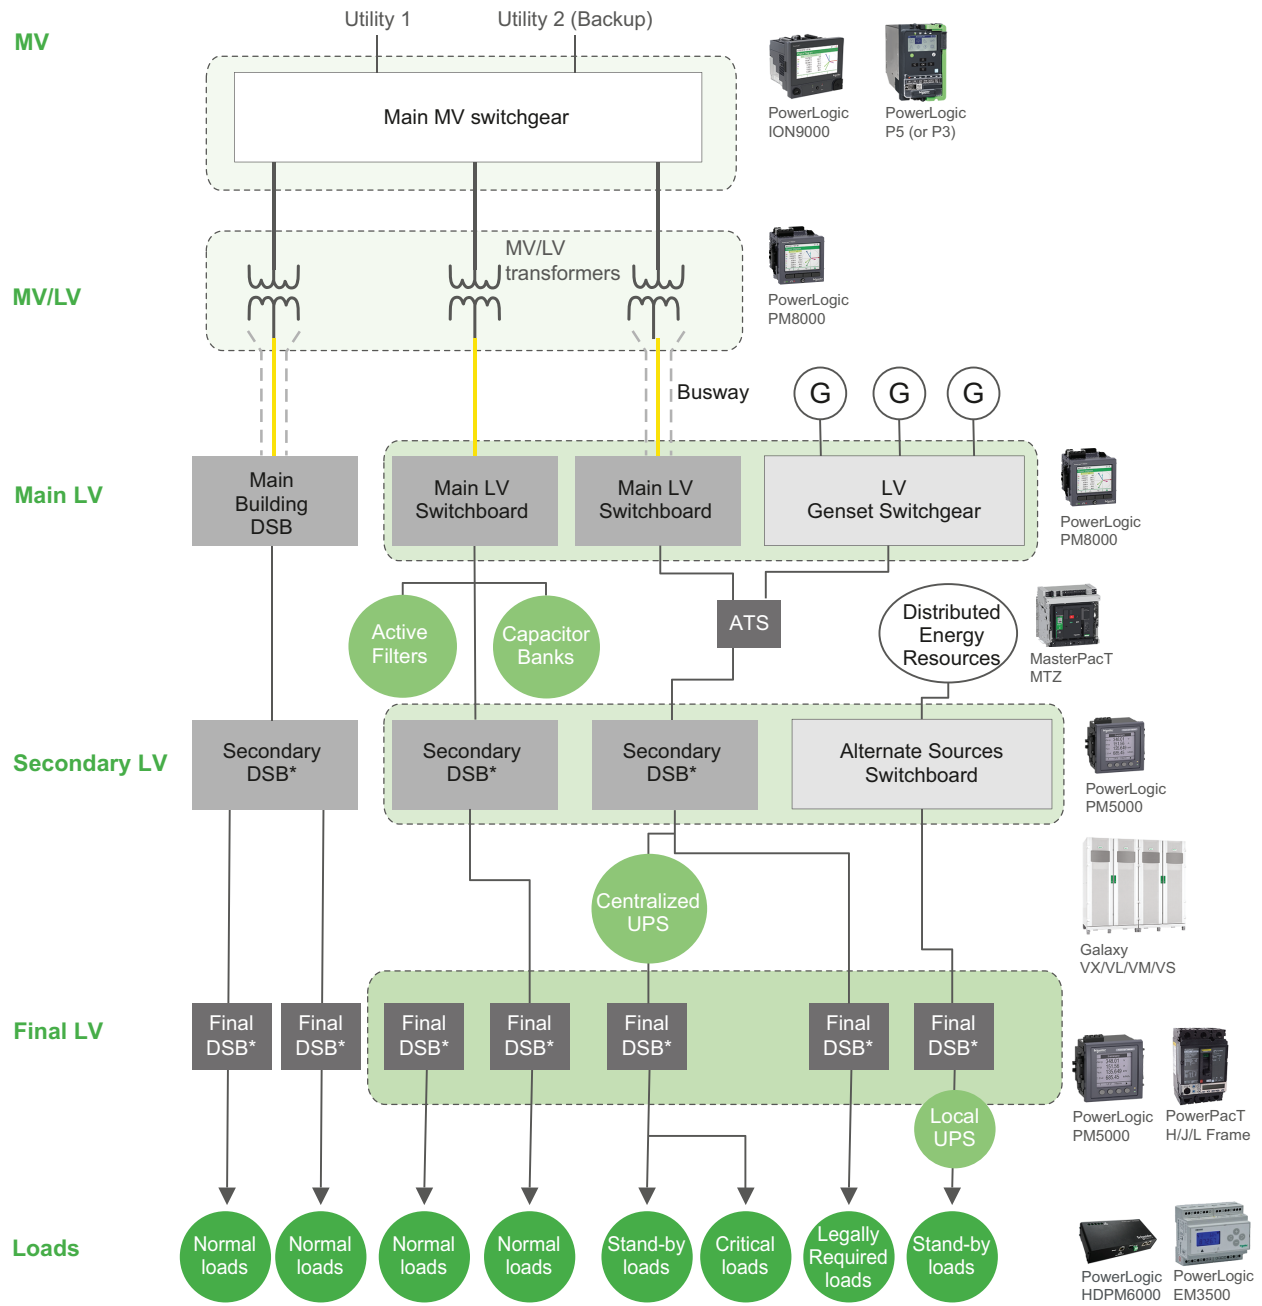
MV

Utility 1

Utility 2 (Backup)

Main MV switchgear

PowerLogic ION9000

PowerLogic P5 (or P3)

MV/LV

MV/LV transformers

PowerLogic PM8000

Busway

G

G

G

Main LV

Main Building DSB

Main LV Switchboard

Main LV Switchboard

LV Genset Switchgear

PowerLogic PM8000

Active Filters

Capacitor Banks

ATS

Distributed Energy Resources

MasterPacT MTZ

Secondary LV

Secondary DSB*

Secondary DSB*

Secondary DSB*

Alternate Sources Switchboard

PowerLogic PM5000

Centralized UPS

Galaxy VX/VL/VM/VS

Final LV

Final DSB*

Final DSB*

Final DSB*

Final DSB*

Final DSB*

Final DSB*

Final DSB*

PowerLogic PM5000

PowerPacT H/J/L Frame

Local UPS

Loads

Normal loads

Normal loads

Normal loads

Normal loads

Stand-by loads

Critical loads

Legally Required loads

Stand-by loads

PowerLogic HDPM6000

PowerLogic EM3500